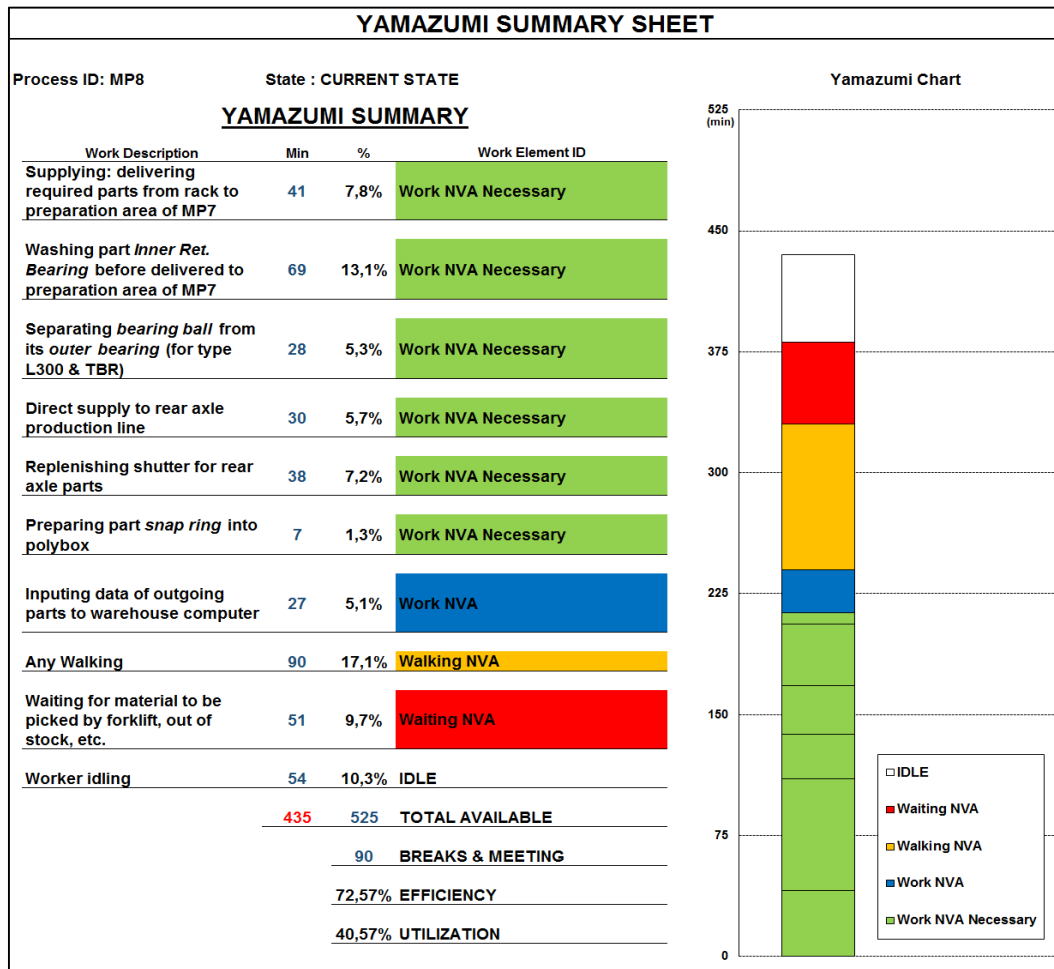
YAMAZUMI SUMMARY SHEET

Process ID: MP8

State : CURRENT STATE

YAMAZUMI SUMMARY

| Work Description | Min | % | Work Element ID |
|---|---|---|---|
| Supplying: delivering required parts from rack to preparation area of MP7 | 41 | 7,8% | Work NVA Necessary |
| Washing part *Inner Ret. Bearing* before delivered to preparation area of MP7 | 69 | 13,1% | Work NVA Necessary |
| Separating *bearing ball* from its *outer bearing* (for type L300 & TBR) | 28 | 5,3% | Work NVA Necessary |
| Direct supply to rear axle production line | 30 | 5,7% | Work NVA Necessary |
| Replenishing shutter for rear axle parts | 38 | 7,2% | Work NVA Necessary |
| Preparing part *snap ring* into polybox | 7 | 1,3% | Work NVA Necessary |
| Inputing data of outgoing parts to warehouse computer | 27 | 5,1% | Work NVA |
| Any Walking | 90 | 17,1% | Walking NVA |
| Waiting for material to be picked by forklift, out of stock, etc. | 51 | 9,7% | Waiting NVA |
| Worker idling | 54 | 10,3% | IDLE |
| | 435 | 525 | TOTAL AVAILABLE |
| | | 90 | BREAKS & MEETING |
| | | 72,57% | EFFICIENCY |
| | | 40,57% | UTILIZATION |

Yamazumi Chart

525 (min)
450
375
300
225
150
75
0

IDLE
Waiting NVA
Walking NVA
Work NVA
Work NVA Necessary